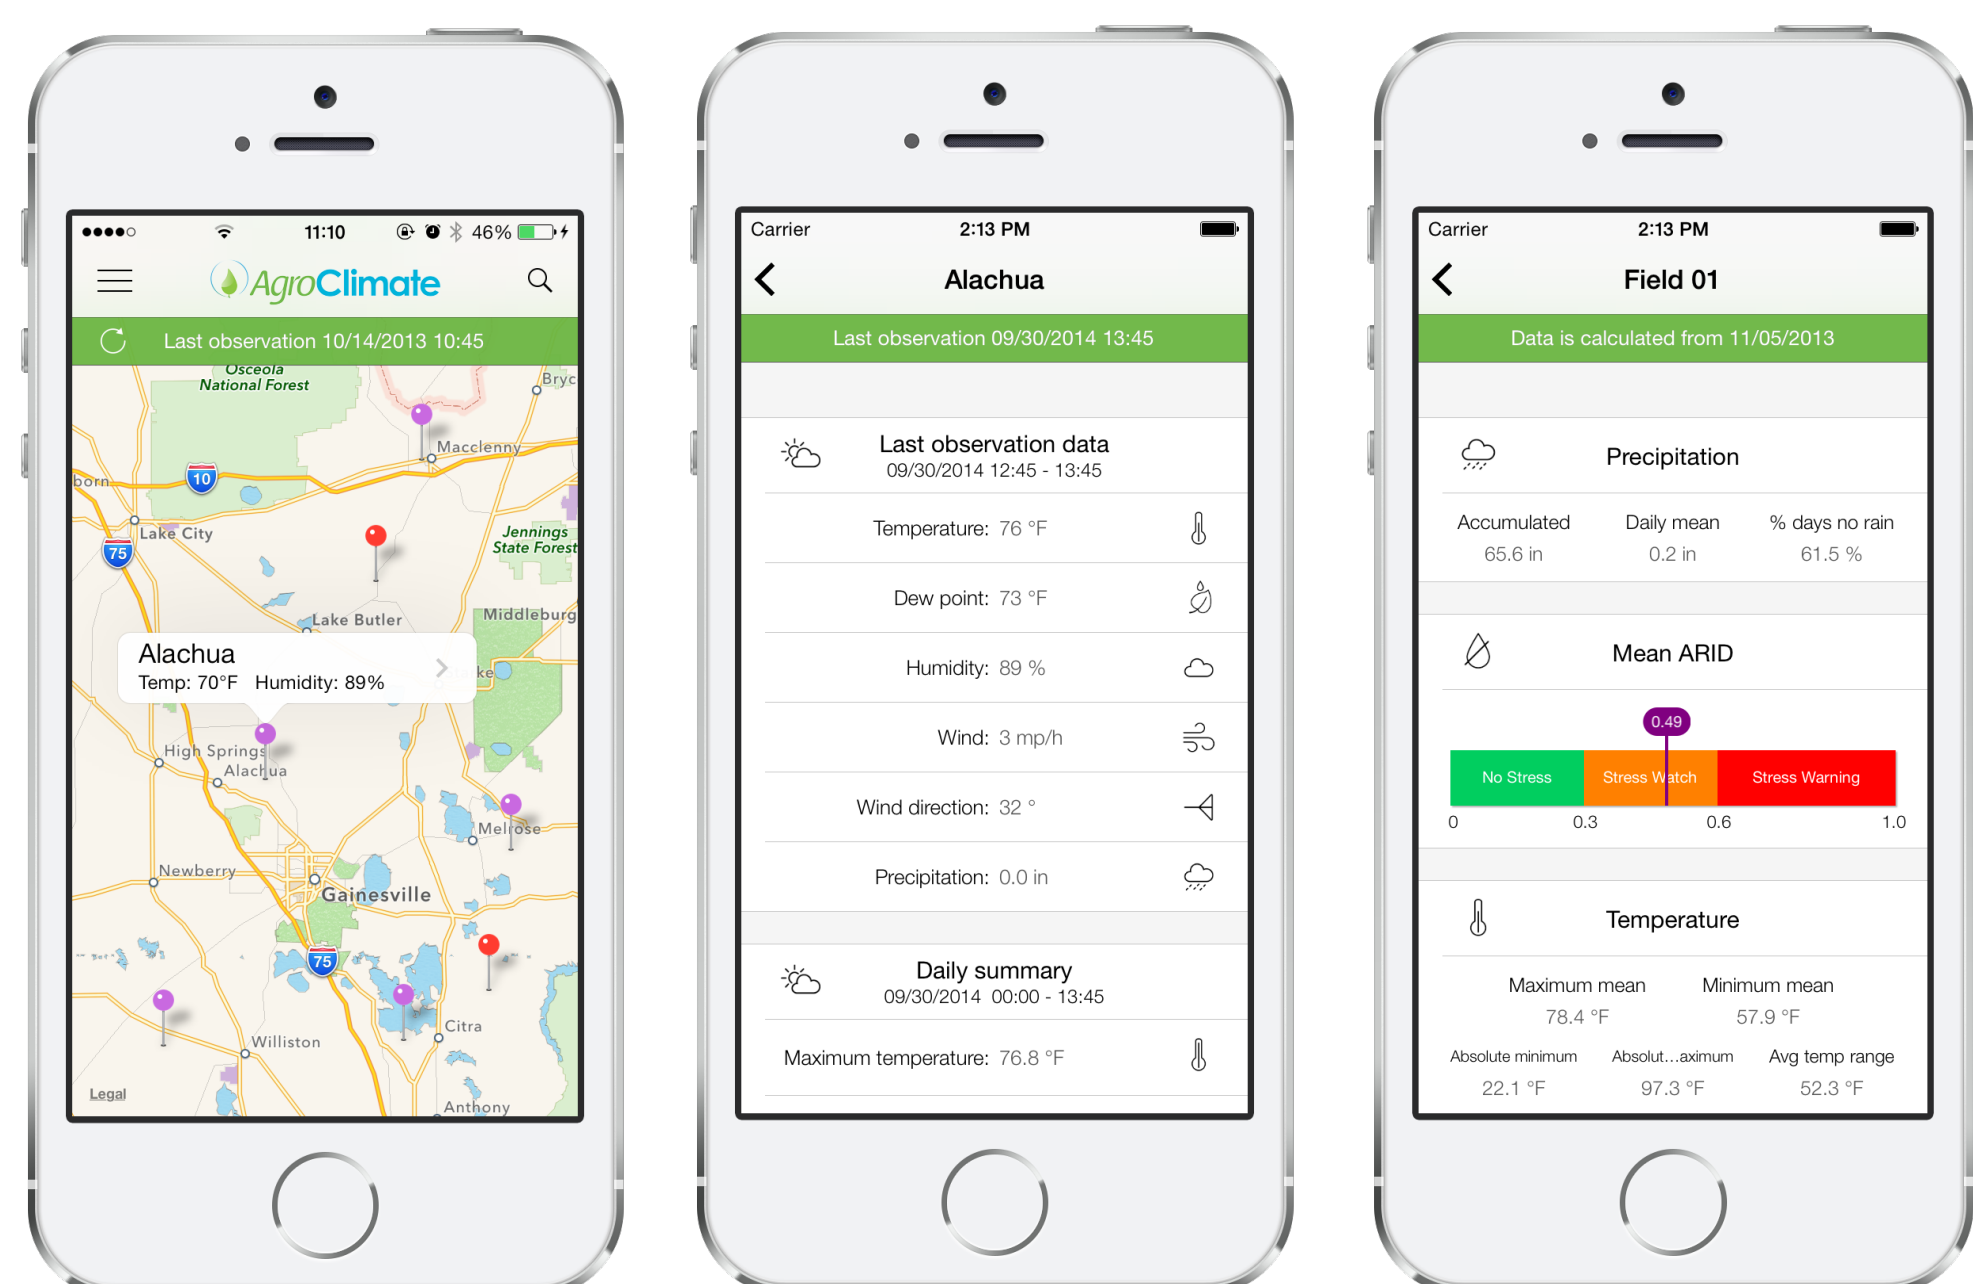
●●●●○ 11:10 46%

AgroClimate

Last observation 10/14/2013 10:45

Osceola National Forest
Bryc
Macclenny
born
10
Lake City
75
Jennings State Forest
Lake Butler
Middleburg

Alachua
Temp: 70°F Humidity: 89%

High Springs
Alachua
Melrose
Newberry
Gainesville
75
Citra
Williston
Anthony
Legal

Carrier 2:13 PM

Alachua

Last observation 09/30/2014 13:45

Last observation data
09/30/2014 12:45 - 13:45

Temperature: 76 °F

Dew point: 73 °F

Humidity: 89 %

Wind: 3 mp/h

Wind direction: 32 °

Precipitation: 0.0 in

Daily summary
09/30/2014 00:00 - 13:45

Maximum temperature: 76.8 °F

Carrier 2:13 PM

Field 01

Data is calculated from 11/05/2013

Precipitation

| Accumulated | Daily mean | % days no rain |
|---|---|---|
| 65.6 in | 0.2 in | 61.5 % |

Mean ARID

0.49

No Stress Stress Watch Stress Warning

0 0.3 0.6 1.0

Temperature

| Maximum mean | Minimum mean |
|---|---|
| 78.4 °F | 57.9 °F |

| Absolute minimum | Absolut...aximum | Avg temp range |
|---|---|---|
| 22.1 °F | 97.3 °F | 52.3 °F |